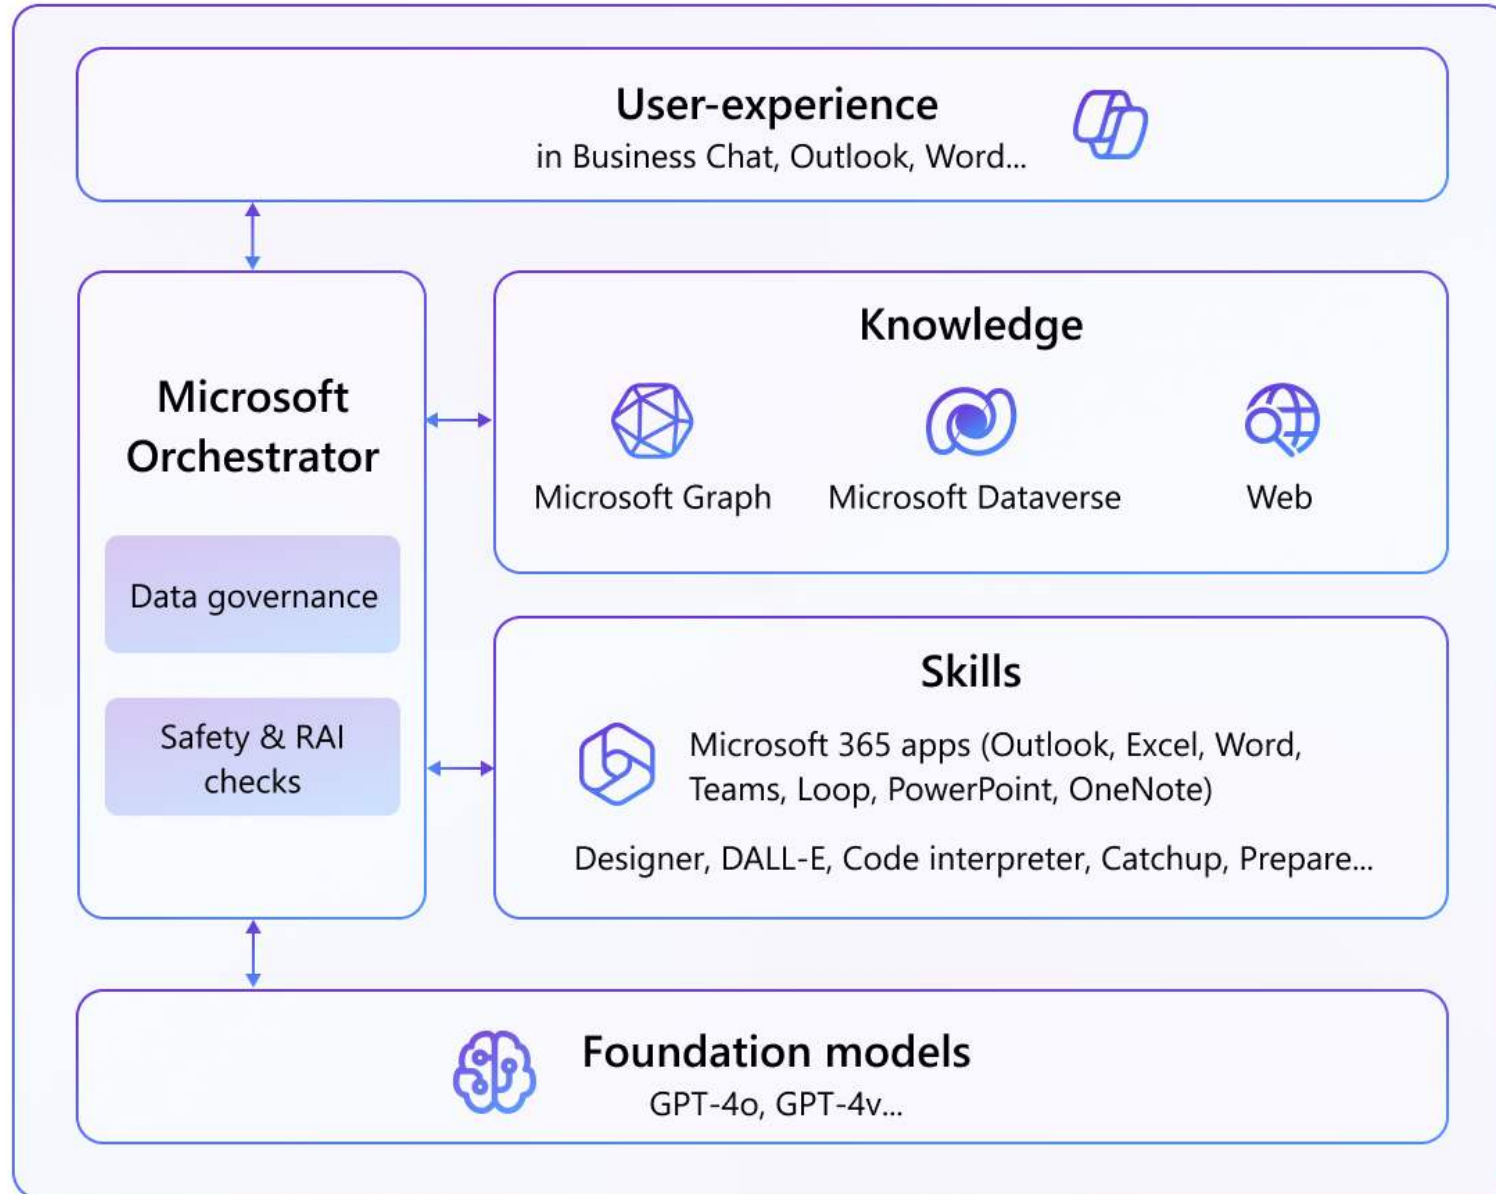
User-experience
in Business Chat, Outlook, Word...

Microsoft Orchestrator

Data governance

Safety & RAI checks

Knowledge

Microsoft Graph

Microsoft Dataverse

Web

Skills

Microsoft 365 apps (Outlook, Excel, Word, Teams, Loop, PowerPoint, OneNote)

Designer, DALL-E, Code interpreter, Catchup, Prepare...

Foundation models
GPT-4o, GPT-4v...